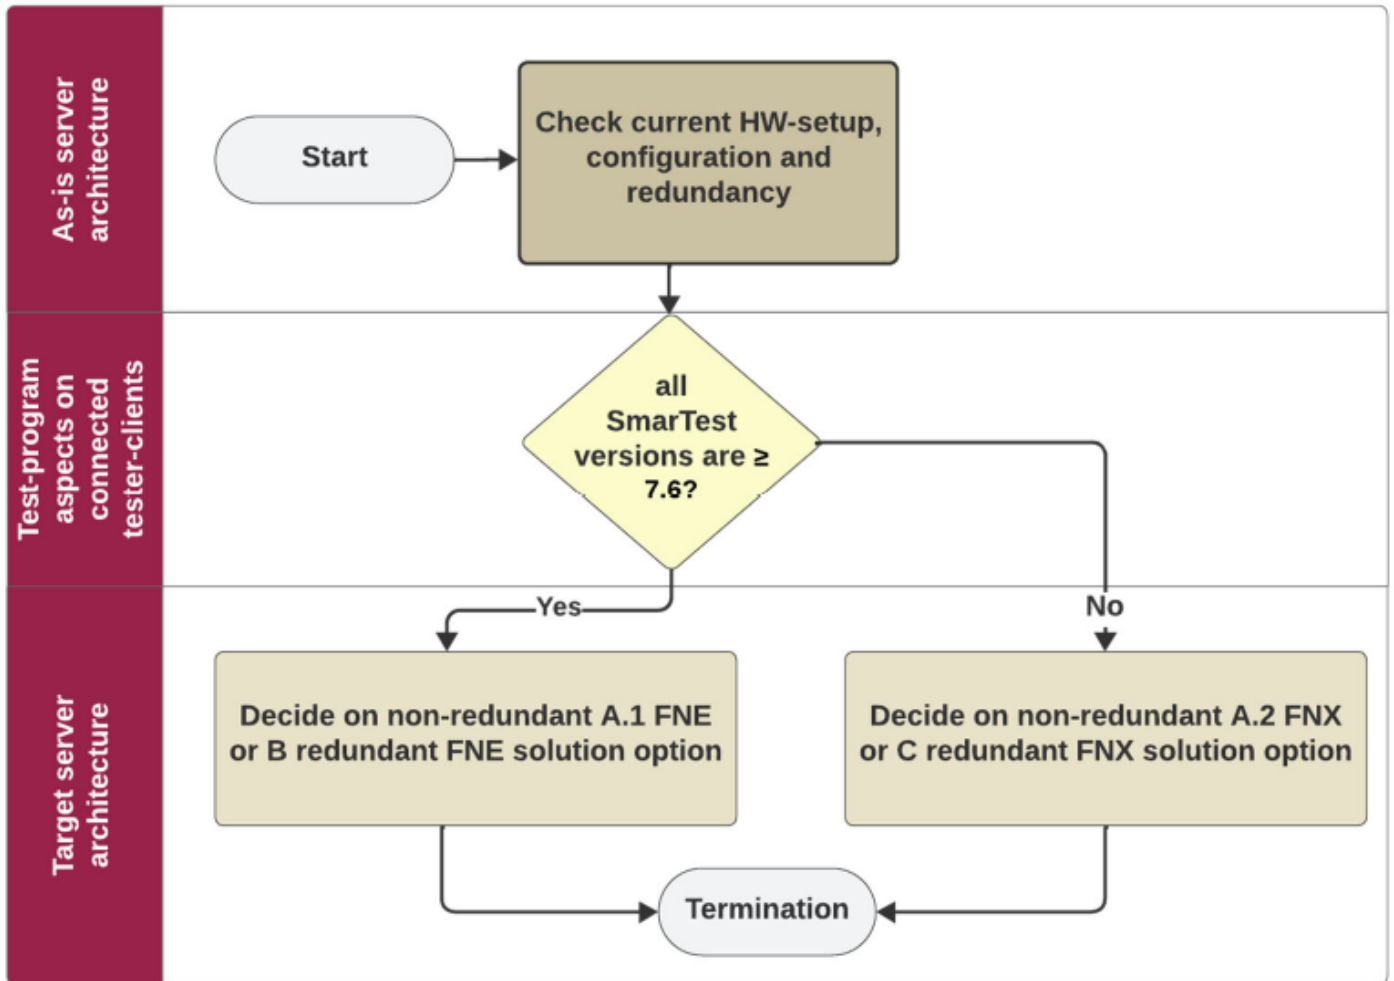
As-is server architecture

Start

Check current HW-setup, configuration and redundancy

Test-program aspects on connected tester-clients

all SmarTest versions are ≥ 7.6?

Yes

No

Target server architecture

Decide on non-redundant A.1 FNE or B redundant FNE solution option

Decide on non-redundant A.2 FNX or C redundant FNX solution option

Termination